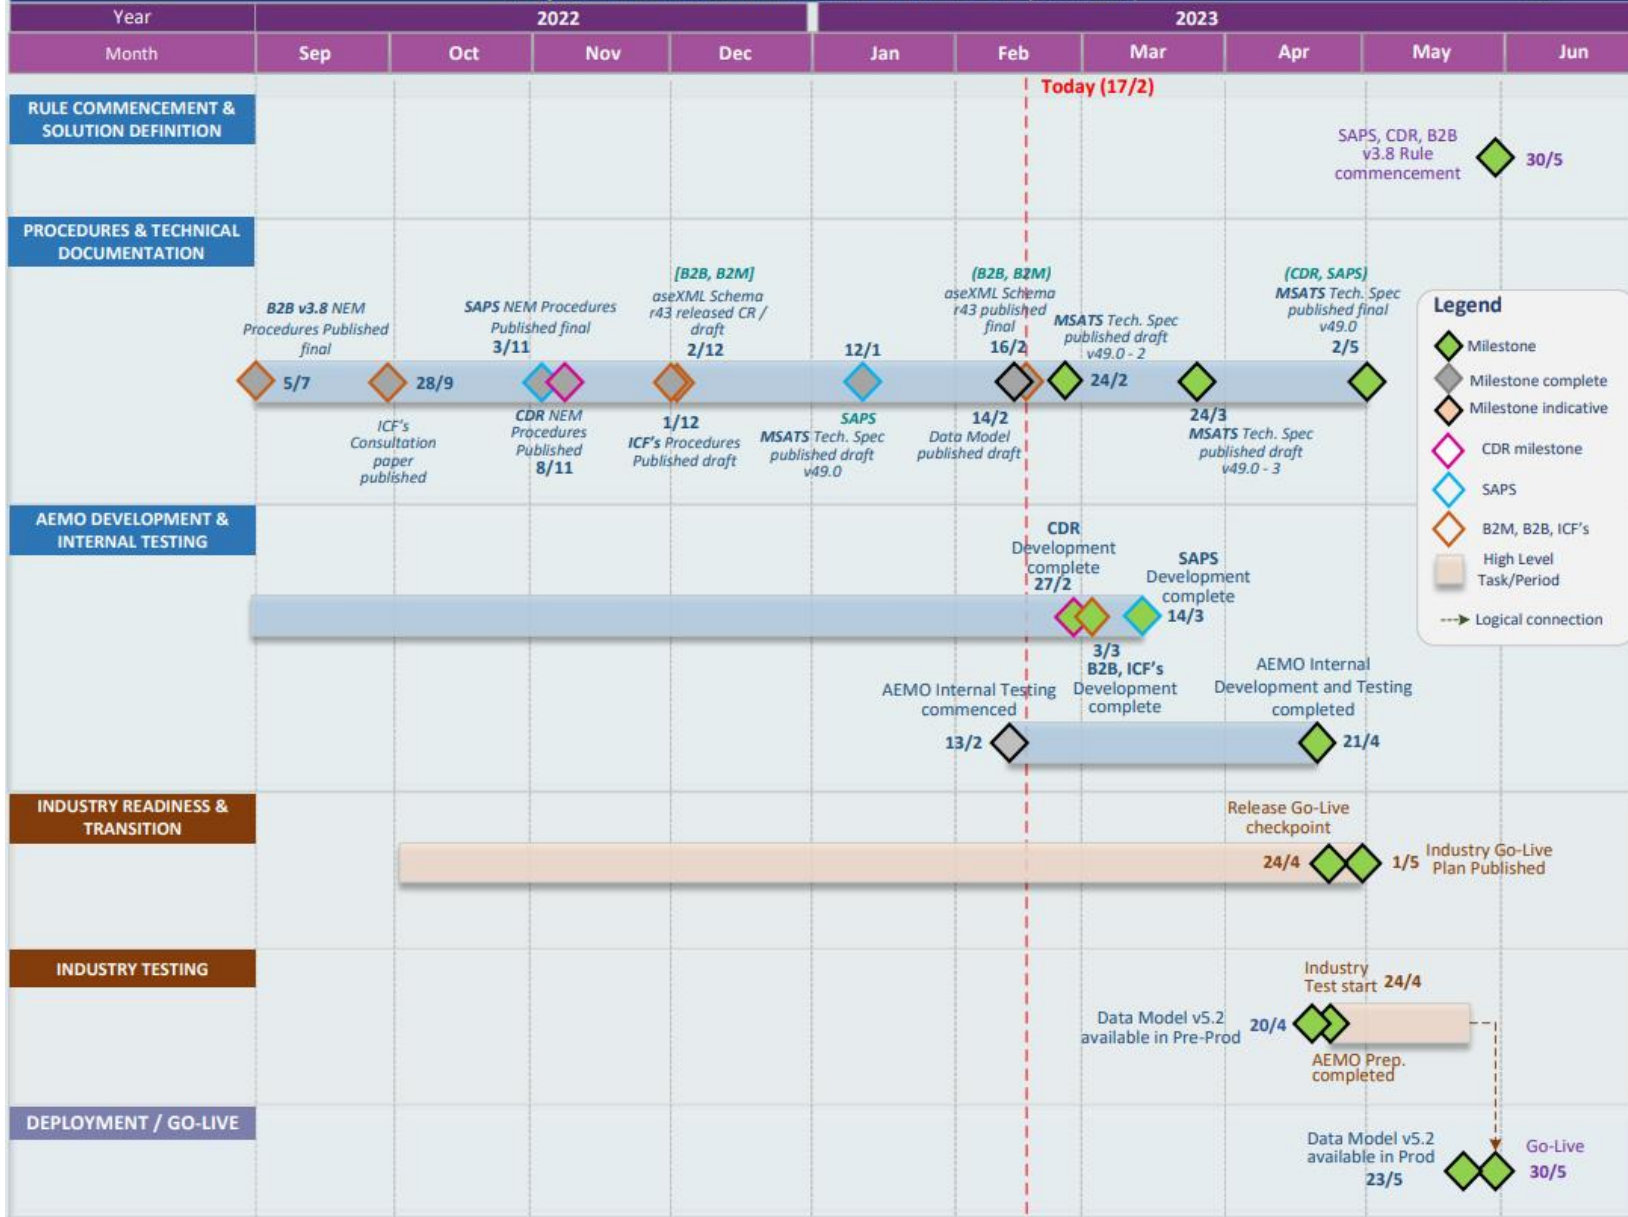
| Year | 2022 | | | | 2023 | | | | | |
|---|---|---|---|---|---|---|---|---|---|---|
| Month | Sep | Oct | Nov | Dec | Jan | Feb | Mar | Apr | May | Jun |

Today (17/2)

RULE COMMENCEMENT & SOLUTION DEFINITION

SAPS, CDR, B2B v3.8 Rule commencement 30/5

PROCEDURES & TECHNICAL DOCUMENTATION

B2B v3.8 NEM Procedures Published final 5/7

28/9 ICF's Consultation paper published

SAPS NEM Procedures Published final 3/11

CDR NEM Procedures Published 8/11

[B2B, B2M] aseXML Schema r43 released CR / draft 2/12

1/12 ICF's Procedures Published draft

12/1 SAPS MSATS Tech. Spec published draft v49.0

[B2B, B2M] aseXML Schema r43 published final 16/2

14/2 Data Model published draft

MSATS Tech. Spec published draft v49.0 - 2 24/2

24/3 MSATS Tech. Spec published draft v49.0 - 3

(CDR, SAPS) MSATS Tech. Spec published final v49.0 2/5

Legend
Milestone
Milestone complete
Milestone indicative
CDR milestone
SAPS
B2M, B2B, ICF's
High Level Task/Period
Logical connection

AEMO DEVELOPMENT & INTERNAL TESTING

CDR Development complete 27/2

SAPS Development complete 14/3

3/3 B2B, ICF's Development complete

AEMO Internal Testing commenced 13/2

AEMO Internal Development and Testing completed 21/4

INDUSTRY READINESS & TRANSITION

Release Go-Live checkpoint 24/4

1/5 Industry Go-Live Plan Published

INDUSTRY TESTING

Industry Test start 24/4

Data Model v5.2 available in Pre-Prod 20/4

AEMO Prep. completed

DEPLOYMENT / GO-LIVE

Data Model v5.2 available in Prod 23/5

Go-Live 30/5